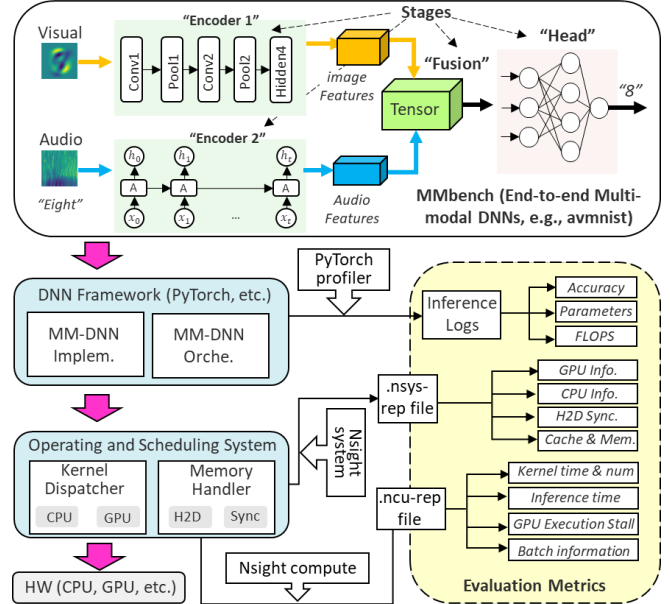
Stages
"Encoder 1"
Visual
Conv1
Pool1
Conv2
Pool2
Hidden4
image Features
"Fusion"
"Head"
"8"
Tensor
Audio
"Encoder 2"
$h_0$ $h_1$ $h_\tau$
A A A
$x_0$ $x_1$ … $x_\tau$
"Eight"
Audio Features
MMbench (End-to-end Multi-modal DNNs, e.g., avmnist)

PyTorch profiler
DNN Framework (PyTorch, etc.)
MM-DNN Implem.
MM-DNN Orche.
Inference Logs
Accuracy
Parameters
FLOPS
.nsys-rep file
GPU Info.
CPU Info.
H2D Sync.
Cache & Mem.
Nsight system
Operating and Scheduling System
Kernel Dispatcher
CPU GPU
Memory Handler
H2D Sync
.ncu-rep file
Kernel time & num
Inference time
GPU Execution Stall
Batch information
HW (CPU, GPU, etc.)
Nsight compute
Evaluation Metrics